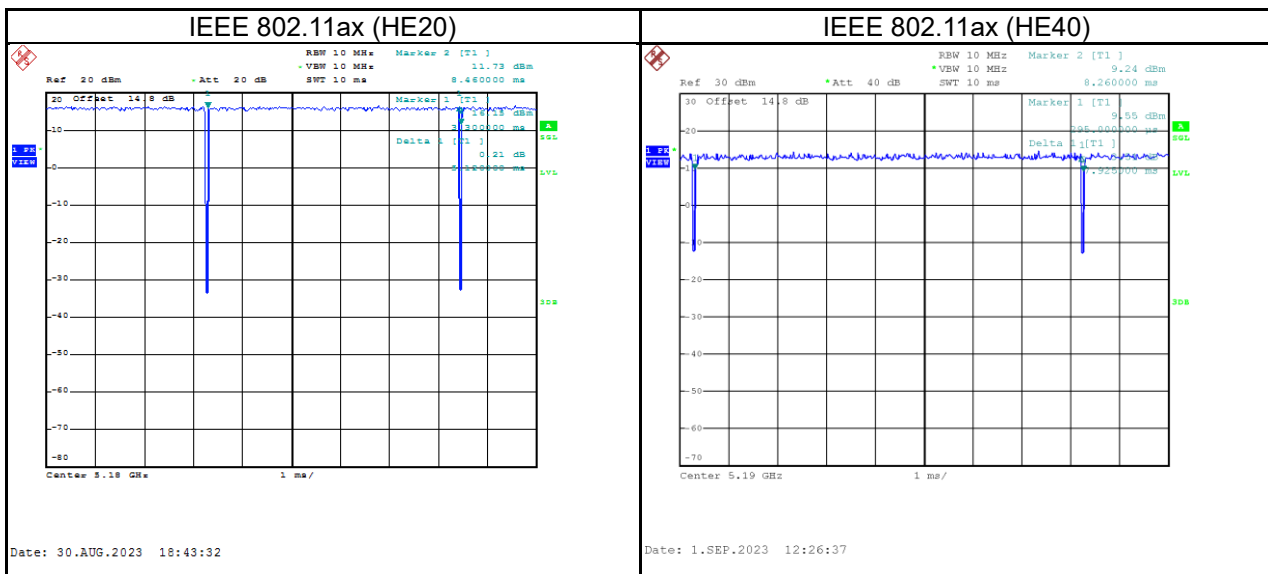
| IEEE 802.11ax (HE20) | IEEE 802.11ax (HE40) |
|---|---|
| | |

IEEE 802.11ax (HE20)

RBW 10 MHz Marker 2 [T1 ]
VBW 10 MHz 11.73 dBm
Ref 20 dBm Att 20 dB SWT 10 ms 8.460000 ms

20 Offset 14.8 dB Marker 1 [T1 ]
16.18 dBm
10 3.300000 ms A
1 PK VIEW Delta 1 [T1 ] SGL
0 0.21 dB
5.160000 ms LVL
-10
-20
-30
3DB
-40
-50
-60
-70
-80
Center 5.18 GHz 1 ms/

Date: 30.AUG.2023 18:43:32

IEEE 802.11ax (HE40)

RBW 10 MHz Marker 2 [T1 ]
VBW 10 MHz 9.24 dBm
Ref 30 dBm Att 40 dB SWT 10 ms 8.260000 ms

30 Offset 14.8 dB Marker 1 [T1 ]
9.55 dBm
20 295.000000 µs A
1 PK VIEW Delta 1 [T1 ] SGL
10 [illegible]
7.925000 ms LVL
0
-10
-20
3DB
-30
-40
-50
-60
-70
Center 5.19 GHz 1 ms/

Date: 1.SEP.2023 12:26:37